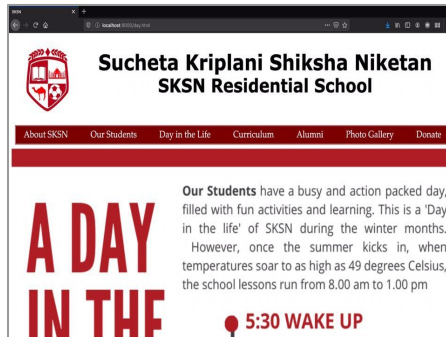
SKSN
localhost:8000/day.html

Sucheta Kriplani Shiksha Niketan
SKSN Residential School

About SKSN | Our Students | Day in the Life | Curriculum | Alumni | Photo Gallery | Donate

A DAY IN THE

**Our Students** have a busy and action packed day, filled with fun activities and learning. This is a 'Day in the life' of SKSN during the winter months. However, once the summer kicks in, when temperatures soar to as high as 49 degrees Celsius, the school lessons run from 8.00 am to 1.00 pm

5:30 WAKE UP